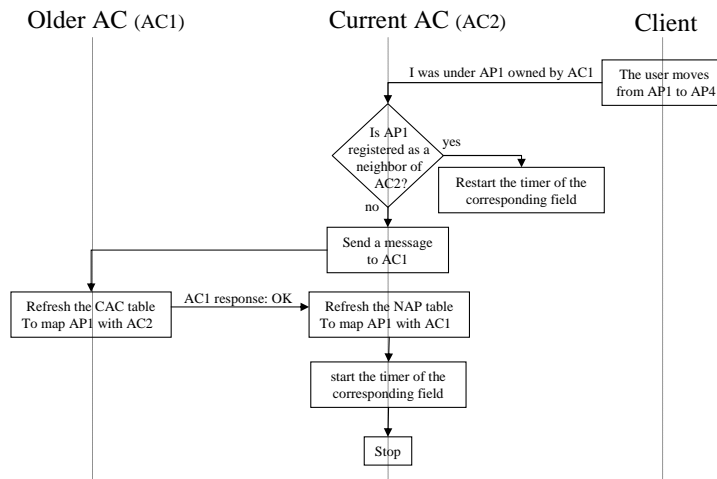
Older AC (AC1)

Current AC (AC2)

Client

I was under AP1 owned by AC1

The user moves from AP1 to AP4

Is AP1 registered as a neighbor of AC2?

yes

Restart the timer of the corresponding field

no

Send a message to AC1

Refresh the CAC table To map AP1 with AC2

AC1 response: OK

Refresh the NAP table To map AP1 with AC1

start the timer of the corresponding field

Stop